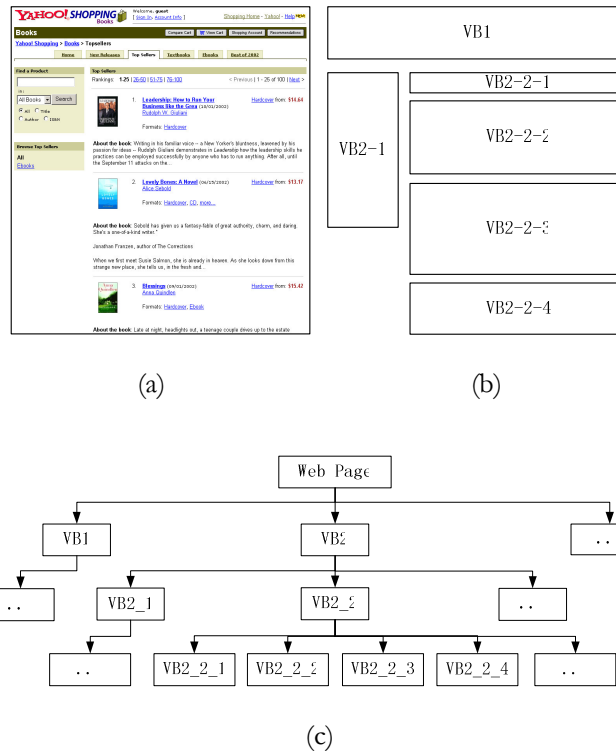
YAHOO! SHOPPING Books

Welcome, guest [ Sign In, Account Info ]

Shopping Home - Yahoo! - Help

Books

Compare Cart | View Cart | Shopping Account | Recommendations

Yahoo! Shopping > Books > Topsellers

Home | New Releases | Top Sellers | Textbooks | Ebooks | Best of 2002

Find a Product

All Books Search

All Title Author ISBN

Browse Top Sellers

All
Ebooks

Top Sellers

Rankings: 1-25 | 26-50 | 51-75 | 76-100

< Previous | 1 - 25 of 100 | Next >

1. Leadership: How to Run Your Business like the Gov (10/01/2002) Rudolph W. Giuliani

Hardcover from: $14.64

Formats: Hardcover

About the book: Writing in his familiar voice -- a New Yorker's bluntness, leavened by his passion for ideas -- Rudolph Giuliani demonstrates in Leadership how the leadership skills he practices can be employed successfully by anyone who has to run anything. After all, until the September 11 attacks on the...

2. Lovely Bones: A Novel (06/15/2002) Alice Sebold

Hardcover from: $13.17

Formats: Hardcover, CD, more...

About the book: Sebold has given us a fantasy-fable of great authority, charm, and daring. She's a one-of-a-kind writer."

Jonathan Franzen, author of The Corrections

When we first meet Susie Salmon, she is already in heaven. As she looks down from this strange new place, she tells us, in the fresh and...

3. Blessings (09/01/2002) Anna Quindlen

Hardcover from: $15.42

Formats: Hardcover, Ebook

About the book: Late at night, headlights out, a teenage couple drives up to the estate

(a)

VB1

VB2-1

VB2-2-1

VB2-2-2

VB2-2-3

VB2-2-4

(b)

Web Page

VB1

VB2

..

..

VB2_1

VB2_2

..

..

VB2_2_1

VB2_2_2

VB2_2_3

VB2_2_4

..

(c)